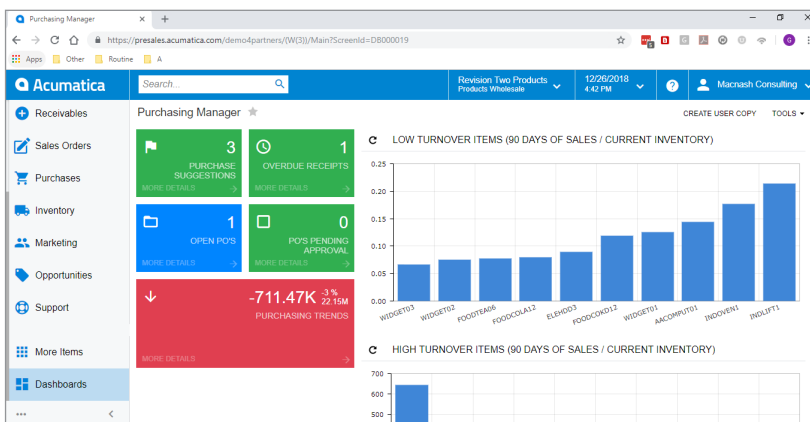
Purchasing Manager ×
+
https://presales.acumatica.com/demo4partners/(W(3))/Main?ScreenId=DB000019
Apps Other Routine A
G
Acumatica
Search...
Revision Two Products
Products Wholesale
12/26/2018
4:42 PM
?
Macnash Consulting
Receivables
Sales Orders
Purchases
Inventory
Marketing
Opportunities
Support
More Items
Dashboards
•••
Purchasing Manager
CREATE USER COPY
TOOLS
3
PURCHASE SUGGESTIONS
MORE DETAILS
1
OVERDUE RECEIPTS
MORE DETAILS
1
OPEN PO'S
MORE DETAILS
0
PO'S PENDING APPROVAL
MORE DETAILS
-711.47K -3 % 22.15M
PURCHASING TRENDS
MORE DETAILS
LOW TURNOVER ITEMS (90 DAYS OF SALES / CURRENT INVENTORY)
0.25
0.20
0.15
0.10
0.05
0.00
WIDGET03
WIDGET02
FOODTEA06
FOODCOLA12
ELEHDD3
FOODCOKD12
WIDGET01
AACOMPUT01
INDOVEN1
INDLIFT1
HIGH TURNOVER ITEMS (90 DAYS OF SALES / CURRENT INVENTORY)
700
600
500